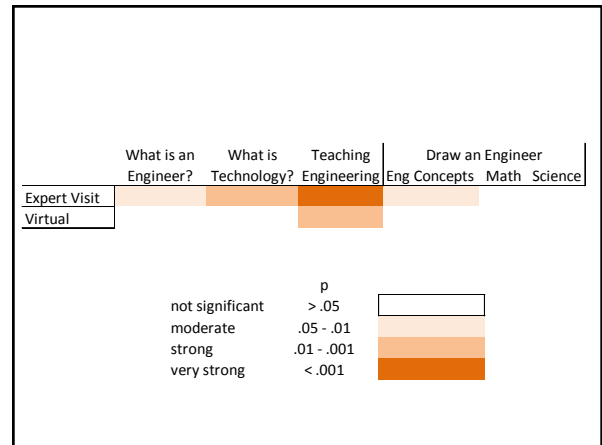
| | What is an Engineer? | What is Technology? | Teaching Engineering | Draw an Engineer Eng Concepts | Math | Science |
|---|---|---|---|---|---|---|
| Expert Visit | | | | | | |
| Virtual | | | | | | |

| | p | |
|---|---|---|
| not significant | > .05 | |
| moderate | .05 - .01 | |
| strong | .01 - .001 | |
| very strong | < .001 | |